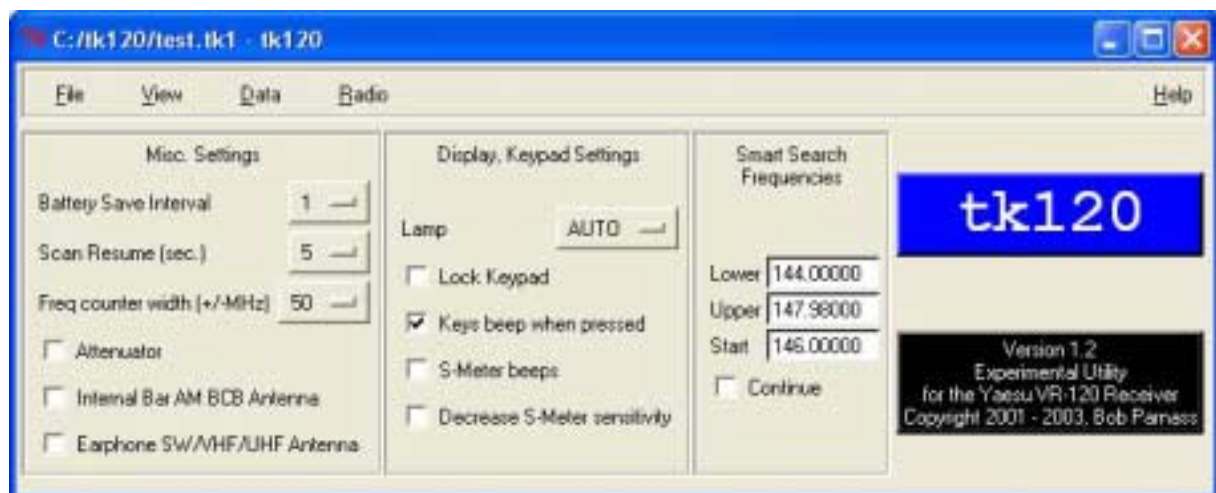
C:/tk120/test.tk1 - tk120

File View Data Radio Help

Misc. Settings

Battery Save Interval 1

Scan Resume (sec.) 5

Freq counter width (+/-MHz) 50

Attenuator

Internal Bar AM BCB Antenna

Earphone SW/VHF/UHF Antenna

Display, Keypad Settings

Lamp AUTO

Lock Keypad

Keys beep when pressed

S-Meter beeps

Decrease S-Meter sensitivity

Smart Search Frequencies

Lower 144.00000

Upper 147.98000

Start 146.00000

Continue

tk120

Version 1.2
Experimental Utility
for the Yaesu VR-120 Receiver
Copyright 2001 - 2003, Bob Parnass